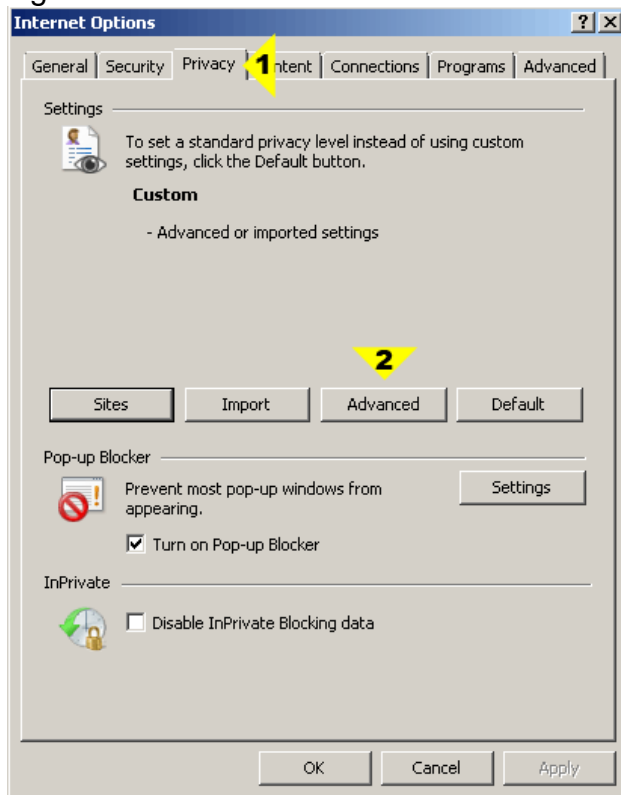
Internet Options

?

General | Security | Privacy | 1 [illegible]ntent | Connections | Programs | Advanced

Settings

To set a standard privacy level instead of using custom settings, click the Default button.

Custom

- Advanced or imported settings

2

Sites | Import | Advanced | Default

Pop-up Blocker

Prevent most pop-up windows from appearing.

Settings

☑ Turn on Pop-up Blocker

InPrivate

☐ Disable InPrivate Blocking data

OK | Cancel | Apply